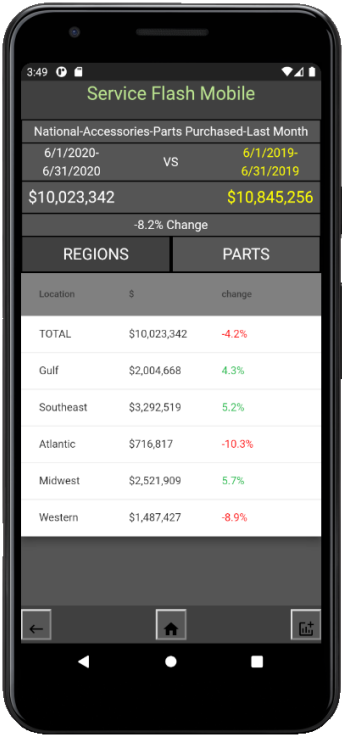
3:49

Service Flash Mobile

National-Accessories-Parts Purchased-Last Month

6/1/2020-6/31/2020 VS 6/1/2019-6/31/2019

$10,023,342 $10,845,256

-8.2% Change

REGIONS PARTS

| Location | $ | change |
|---|---|---|
| TOTAL | $10,023,342 | -4.2% |
| Gulf | $2,004,668 | 4.3% |
| Southeast | $3,292,519 | 5.2% |
| Atlantic | $716,817 | -10.3% |
| Midwest | $2,521,909 | 5.7% |
| Western | $1,487,427 | -8.9% |

←